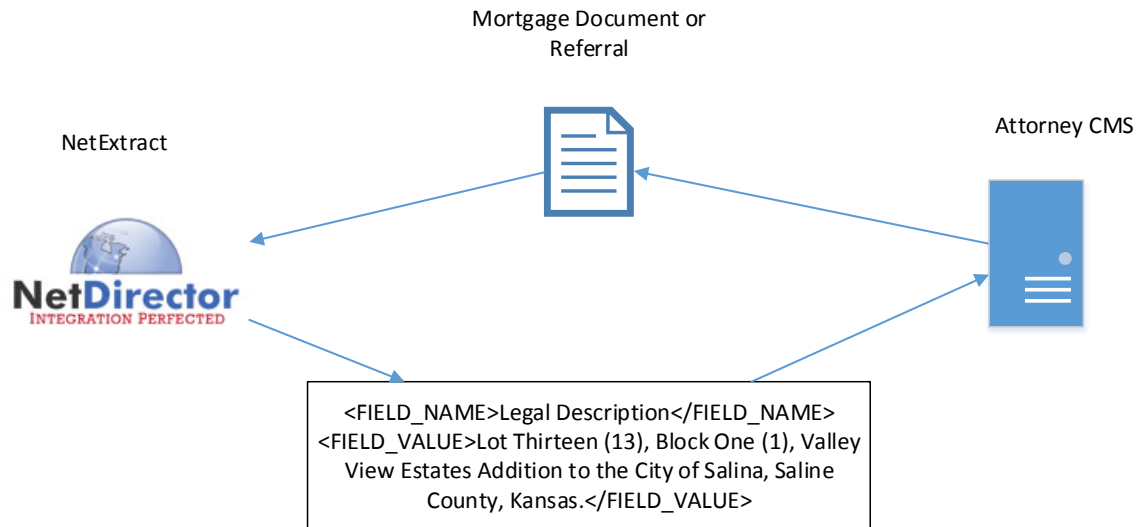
Mortgage Document or Referral

NetExtract

Attorney CMS

NetDirector
INTEGRATION PERFECTED

<FIELD_NAME>Legal Description</FIELD_NAME>
<FIELD_VALUE>Lot Thirteen (13), Block One (1), Valley View Estates Addition to the City of Salina, Saline County, Kansas.</FIELD_VALUE>